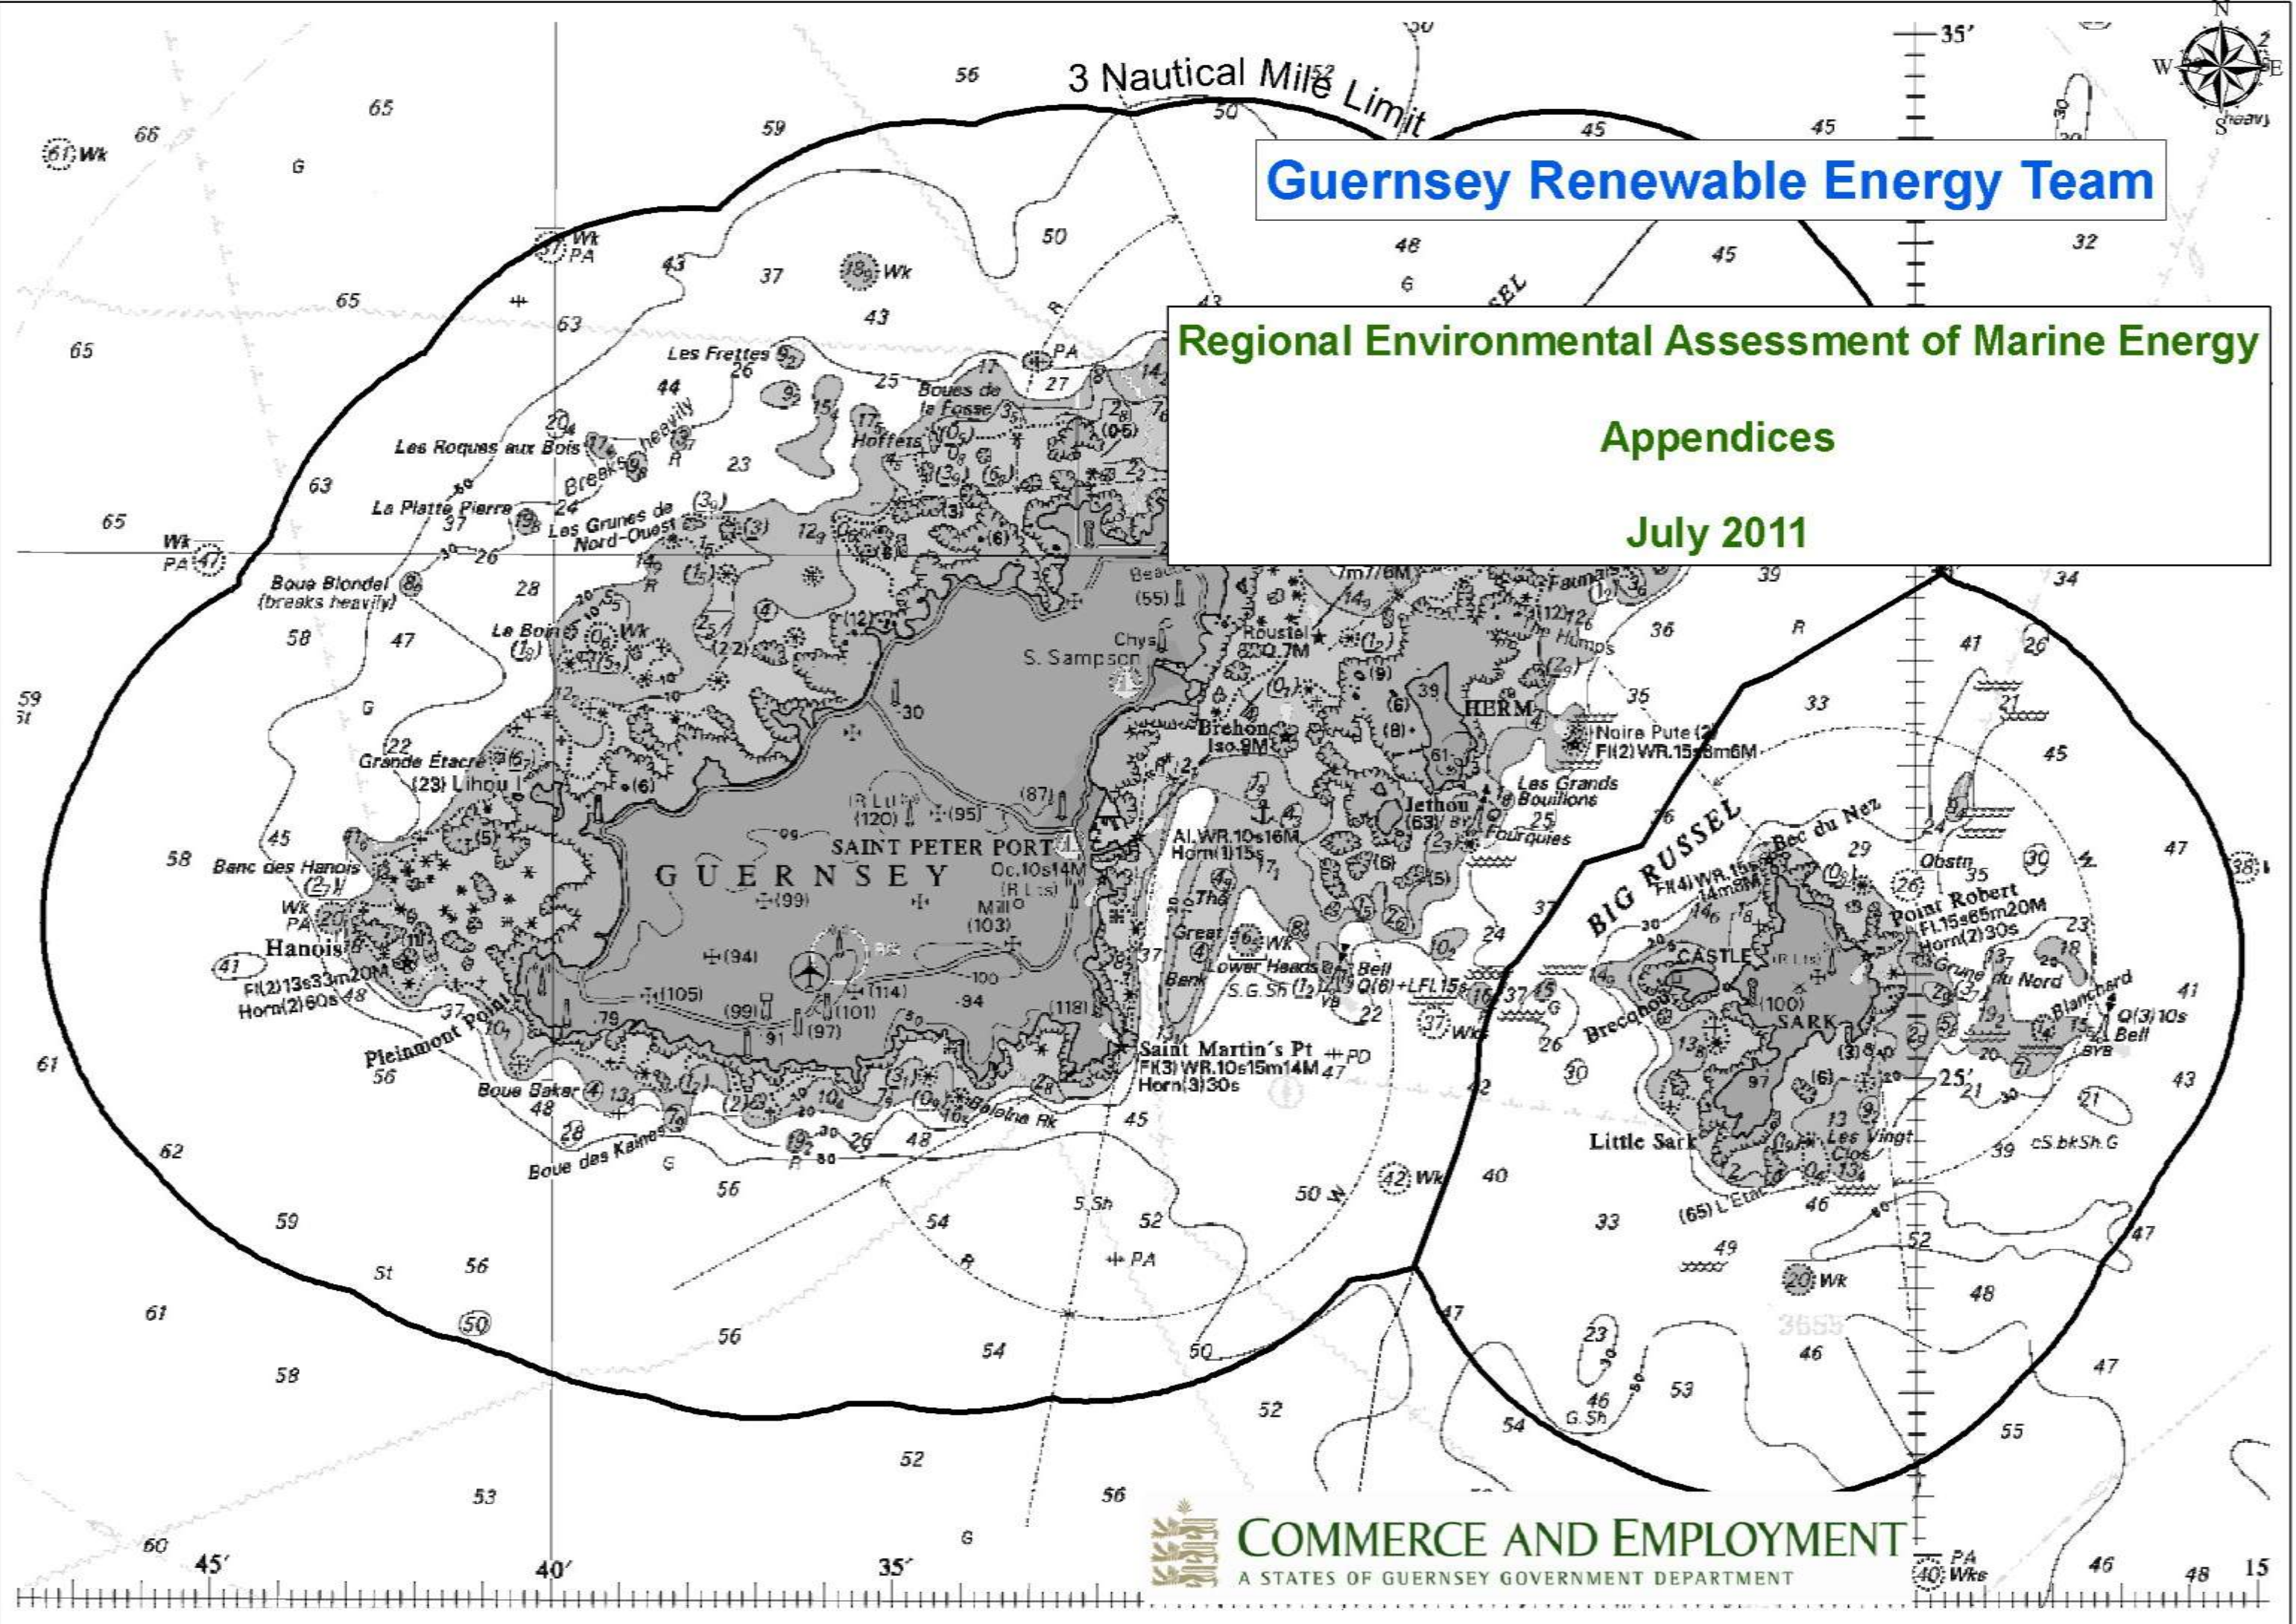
3 Nautical Mile Limit

Guernsey Renewable Energy Team

Regional Environmental Assessment of Marine Energy

Appendices

July 2011

GUERNSEY

SAINT PETER PORT

S. Sampson

HERM

Jethou

BIG RUSSEL

SARK

Little Sark

Brecqhou

Lihou

Hanois

Pleinmont Point

Saint Martin's Pt

Les Frettes

Les Roques aux Bois

La Platte Pierre

Les Grunes de Nord-Ouest

Boue Blondel (breaks heavily)

Le Boin

Grande Étacre

Banc des Hanois

Boue Baker

Boue des Kaines

Brehon

Roustel

Noire Pute

Les Grands Bouillons

Fourquies

Bec du Nez

Point Robert

Grune du Nord

Blanchard

Les Vingt Clos

L'Etac

Lower Heads

Great Bank

Boues de la Fosse

Hoffets

Humps

Fauna

Baleine Rk

CASTLE

Obstn

COMMERCE AND EMPLOYMENT
A STATES OF GUERNSEY GOVERNMENT DEPARTMENT

45′ 40′ 35′ 35′ 25′ 15

N S E W